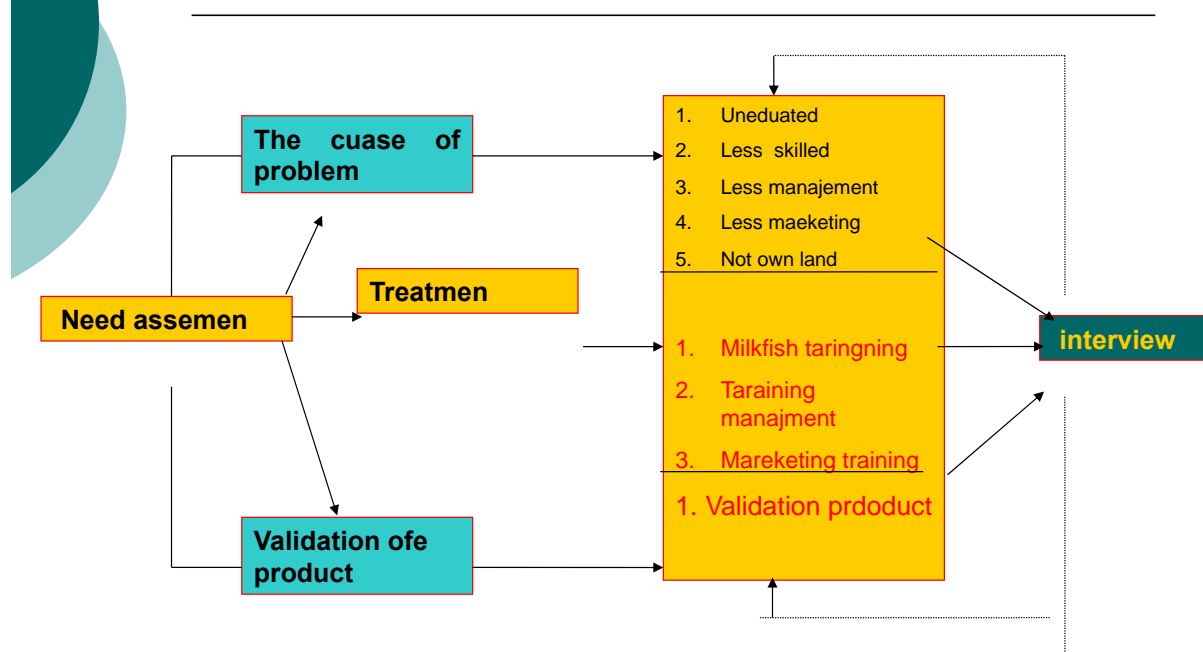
The cuase of problem

Treatmen

Need assemen

Validation ofe product

1. Uneduated
2. Less skilled
3. Less manajement
4. Less maeketing
5. Not own land

1. Milkfish taringning
2. Taraining manajment
3. Mareketing training

1. Validation prdoduct

interview